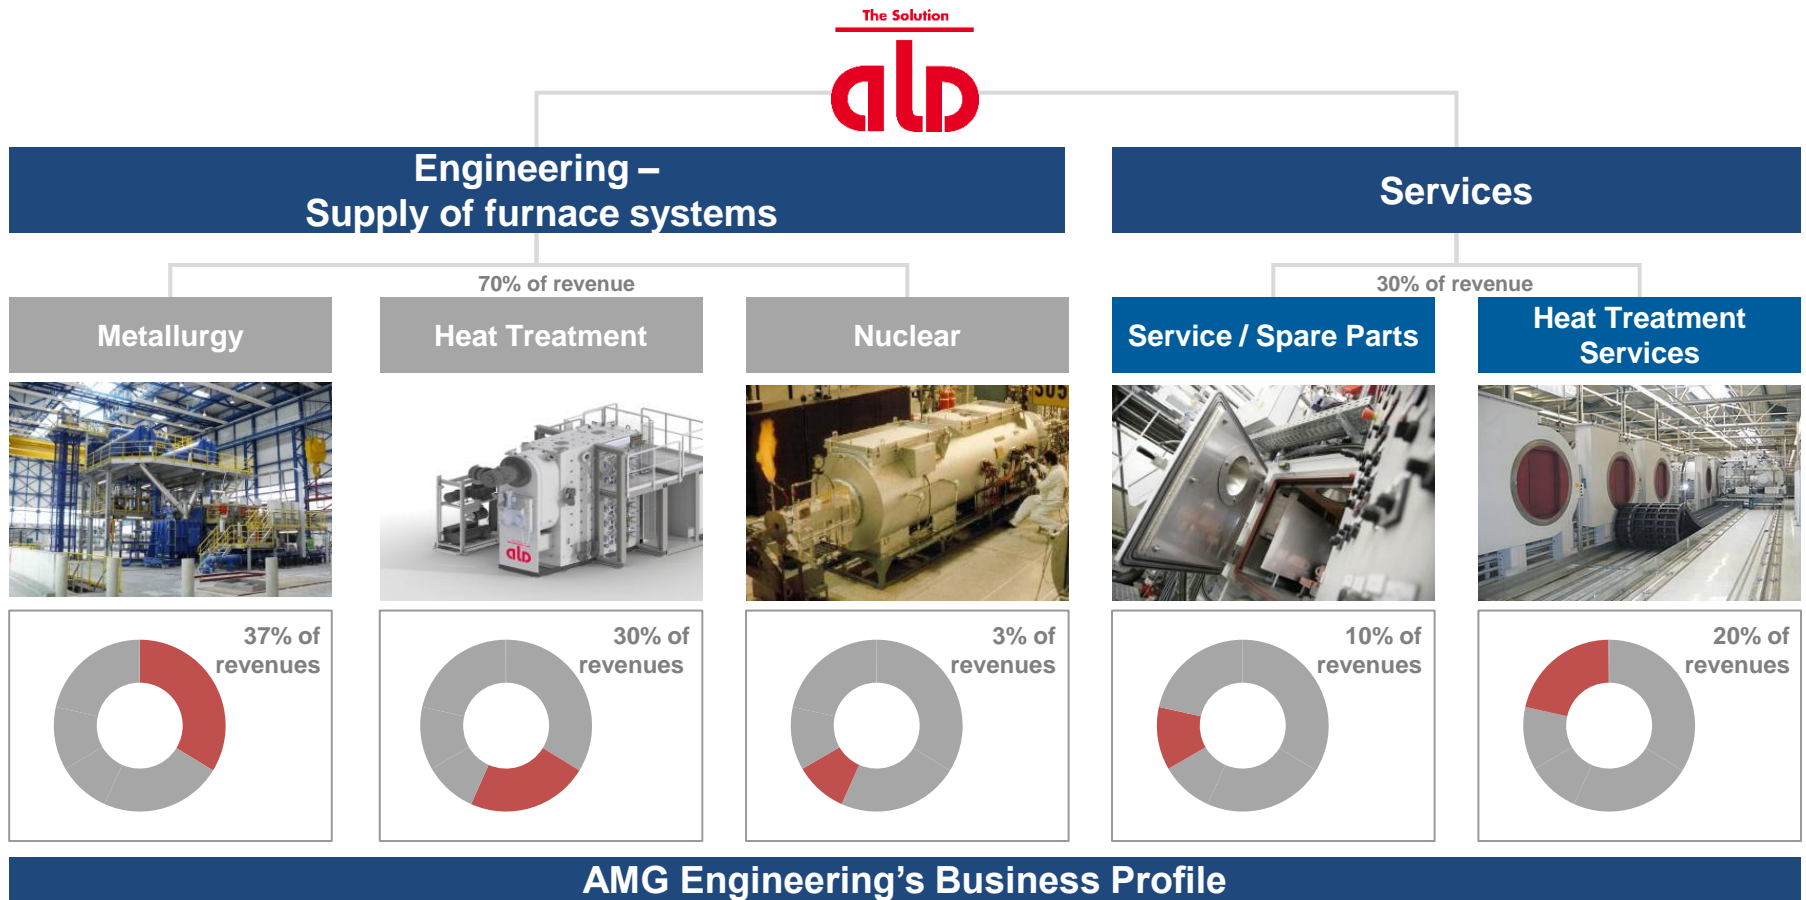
The Solution

alb

Engineering – Supply of furnace systems

Services

70% of revenue

30% of revenue

Metallurgy

Heat Treatment

Nuclear

Service / Spare Parts

Heat Treatment Services

37% of revenues

30% of revenues

3% of revenues

10% of revenues

20% of revenues

AMG Engineering's Business Profile